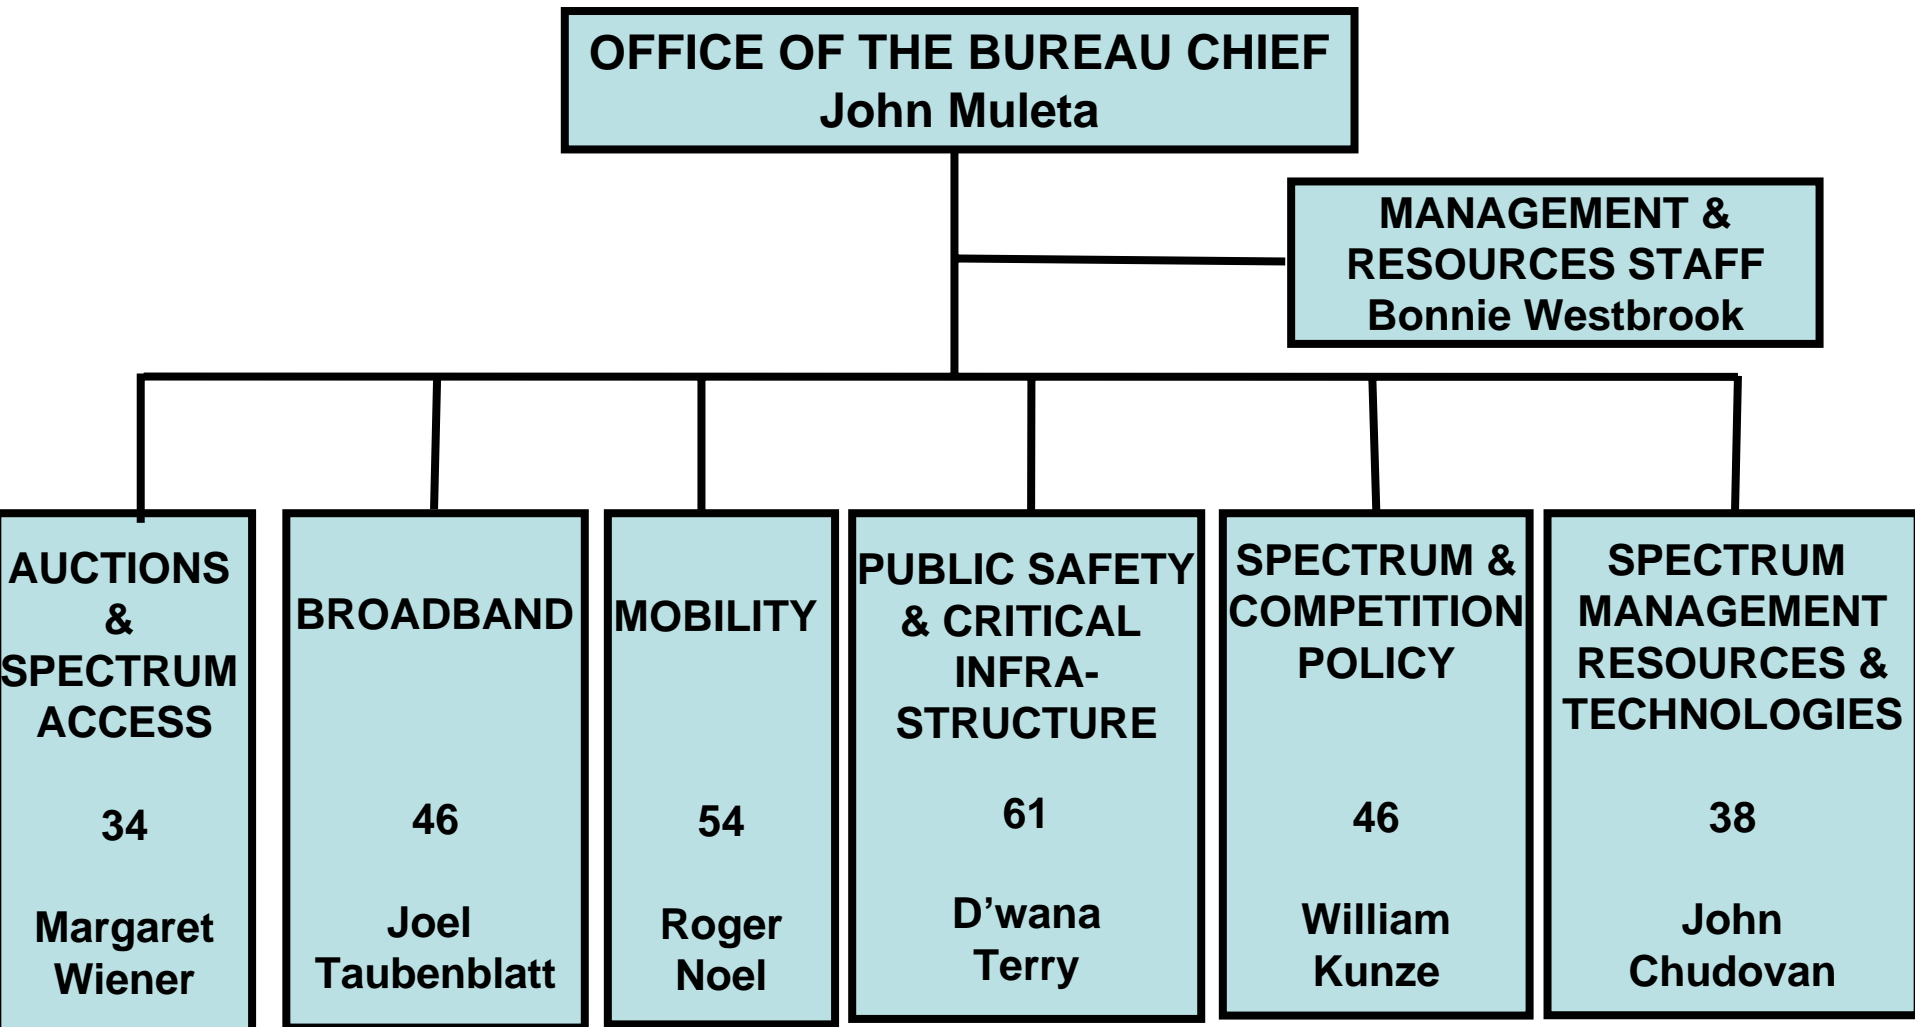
OFFICE OF THE BUREAU CHIEF
John Muleta

MANAGEMENT & RESOURCES STAFF
Bonnie Westbrook

AUCTIONS & SPECTRUM ACCESS

34

Margaret Wiener

BROADBAND

46

Joel Taubenblatt

MOBILITY

54

Roger Noel

PUBLIC SAFETY & CRITICAL INFRASTRUCTURE

61

D'wana Terry

SPECTRUM & COMPETITION POLICY

46

William Kunze

SPECTRUM MANAGEMENT RESOURCES & TECHNOLOGIES

38

John Chudovan